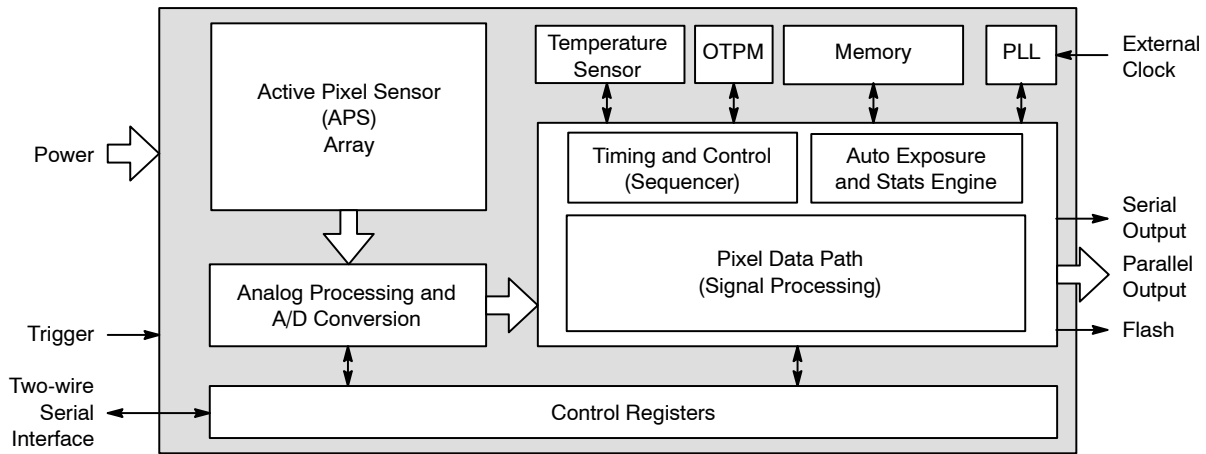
Power

Active Pixel Sensor
(APS)
Array

Temperature Sensor

OTPM

Memory

PLL

External Clock

Timing and Control
(Sequencer)

Auto Exposure and Stats Engine

Pixel Data Path
(Signal Processing)

Serial Output

Parallel Output

Flash

Analog Processing and A/D Conversion

Trigger

Two-wire Serial Interface

Control Registers